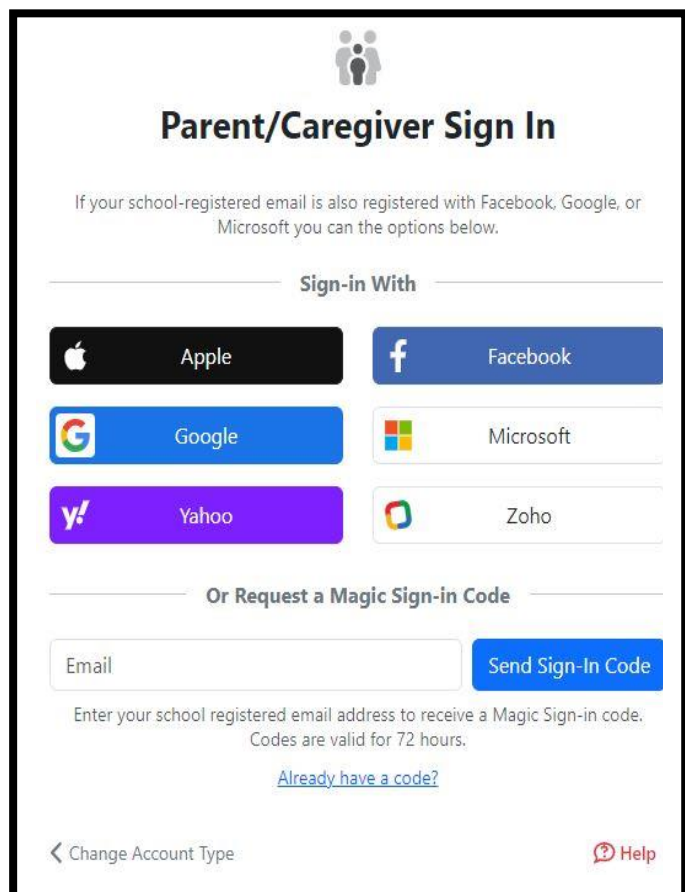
Parent/Caregiver Sign In

If your school-registered email is also registered with Facebook, Google, or Microsoft you can the options below.

Sign-in With

Apple

Facebook

Google

Microsoft

Yahoo

Zoho

Or Request a Magic Sign-in Code

Email

Send Sign-In Code

Enter your school registered email address to receive a Magic Sign-in code. Codes are valid for 72 hours.

Already have a code?

Change Account Type

Help